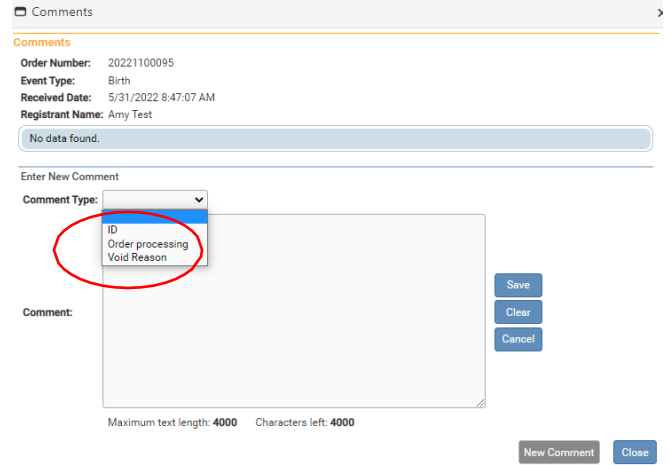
Comments

Comments

Order Number: 20221100095
Event Type: Birth
Received Date: 5/31/2022 8:47:07 AM
Registrant Name: Amy Test

No data found.

Enter New Comment

Comment Type:

ID
Order processing
Void Reason

Comment:

Save
Clear
Cancel

Maximum text length: 4000 Characters left: 4000

New Comment Close